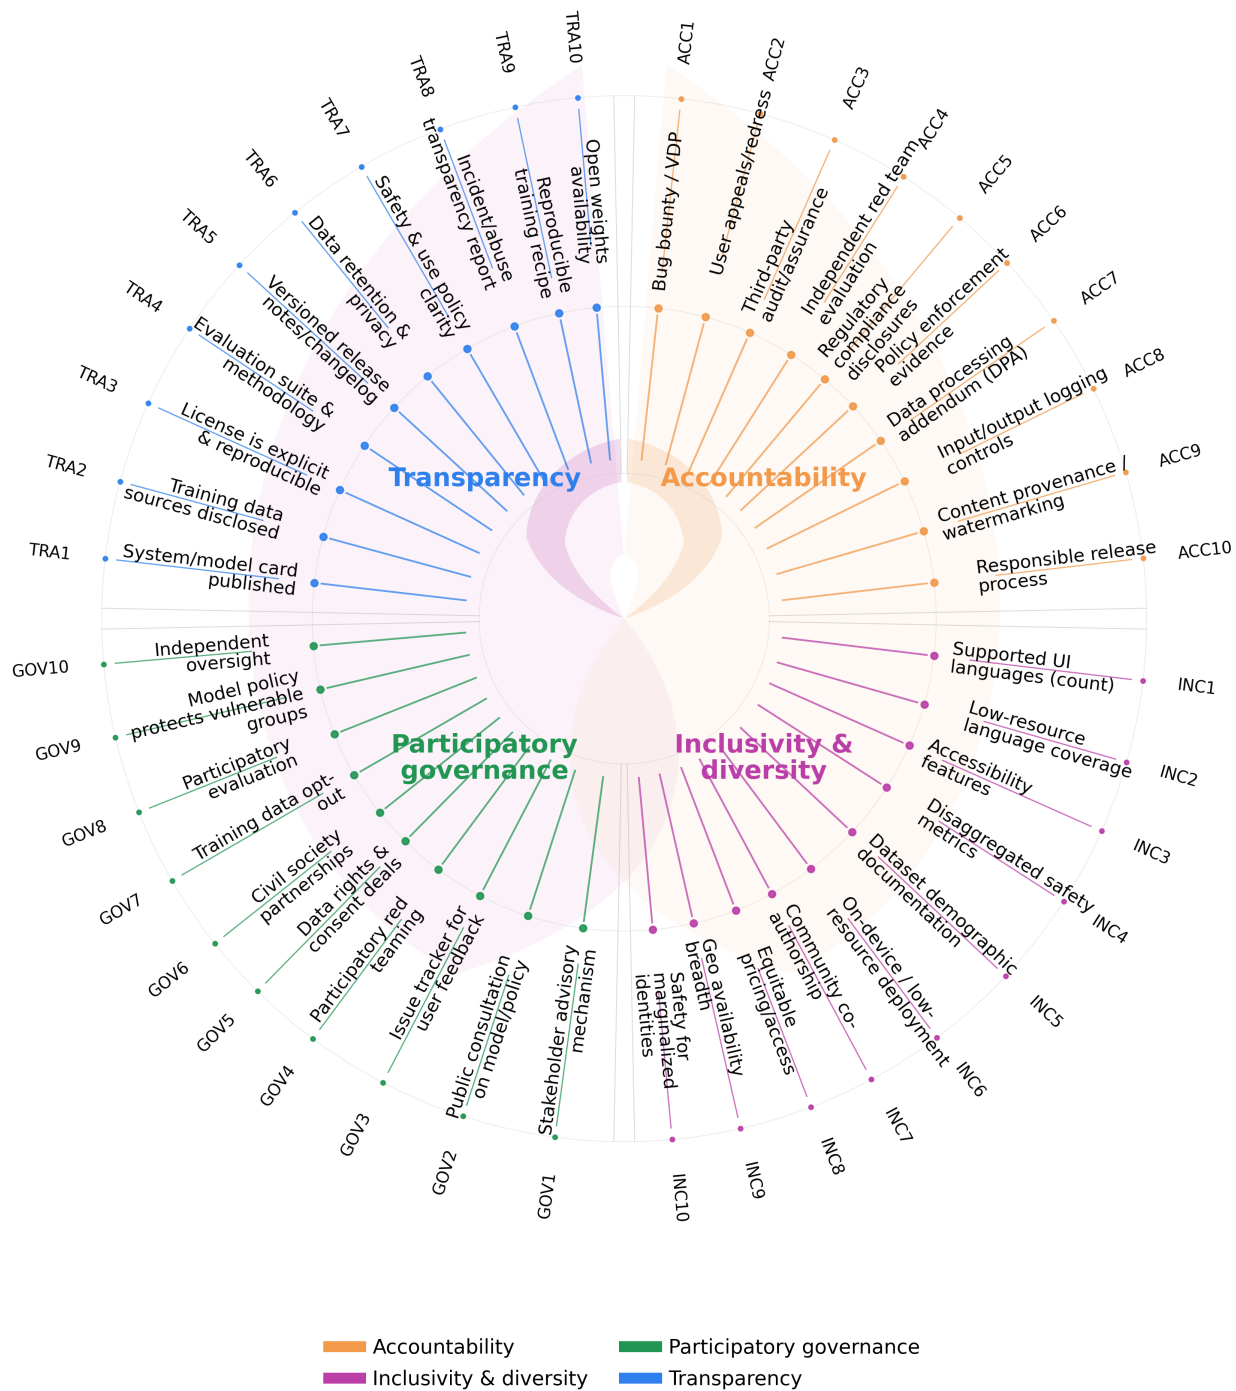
Transparency

Accountability

Participatory governance

Inclusivity & diversity

TRA10 Open weights availability

TRA9 Reproducible training recipe

TRA8 Incident/abuse transparency report

TRA7 Safety & use policy clarity

TRA6 Data retention & privacy

TRA5 Versioned release notes/changelog

TRA4 Evaluation suite & methodology

TRA3 License is explicit & reproducible

TRA2 Training data sources disclosed

TRA1 System/model card published

ACC1 Bug bounty / VDP

ACC2 User appeals/redress

ACC3 Third-party audit/assurance

ACC4 Independent red team evaluation

ACC5 Regulatory compliance disclosures

ACC6 Policy enforcement evidence

ACC7 Data processing addendum (DPA)

ACC8 Input/output logging controls

ACC9 Content provenance / watermarking

ACC10 Responsible release process

INC1 Supported UI languages (count)

INC2 Low-resource language coverage

INC3 Accessibility features

INC4 Disaggregated safety metrics

INC5 Dataset demographic documentation

INC6 On-device / low-resource deployment

INC7 Community co-authorship

INC8 Equitable pricing/access

INC9 Geo availability breadth

INC10 Safety for marginalized identities

GOV10 Independent oversight

GOV9 Model policy protects vulnerable groups

GOV8 Participatory evaluation

GOV7 Training data opt-out

GOV6 Civil society partnerships

GOV5 Data rights & consent deals

GOV4 Participatory red teaming

GOV3 Issue tracker for user feedback

GOV2 Public consultation on model/policy

GOV1 Stakeholder advisory mechanism

Accountability
Inclusivity & diversity
Participatory governance
Transparency